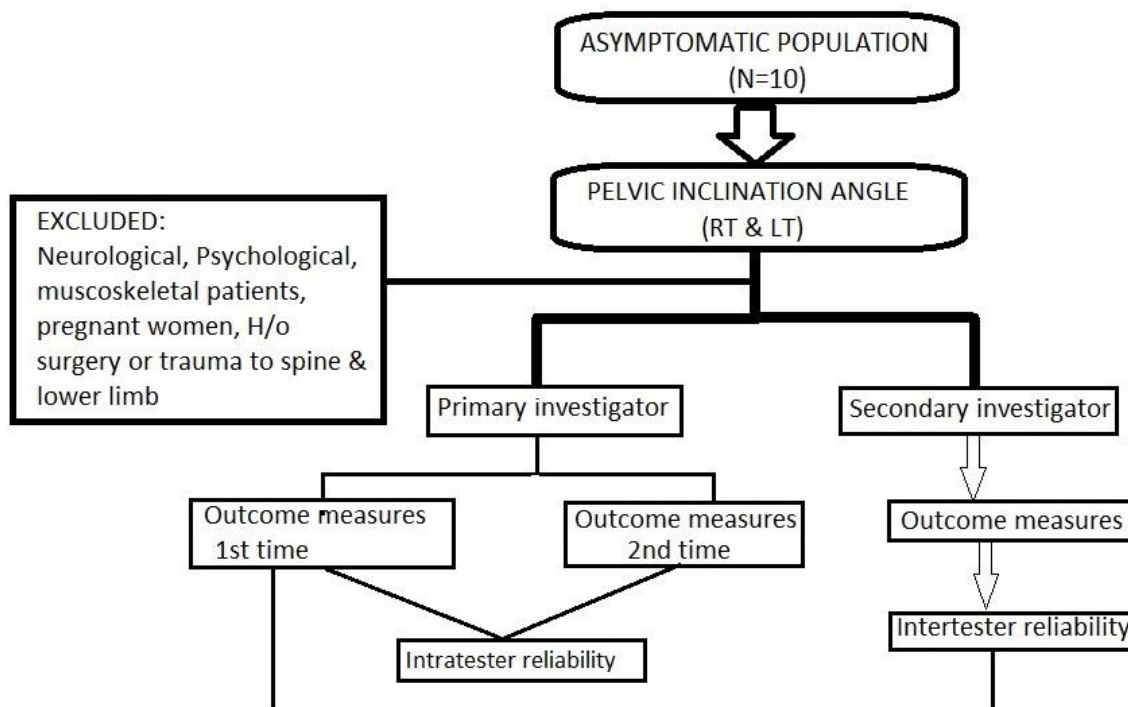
ASYMPTOMATIC POPULATION (N=10)

PELVIC INCLINATION ANGLE (RT & LT)

EXCLUDED:
Neurological, Psychological, muscoskeletal patients, pregnant women, H/o surgery or trauma to spine & lower limb

Primary investigator

Secondary investigator

Outcome measures 1st time

Outcome measures 2nd time

Outcome measures

Intratester reliability

Intertester reliability